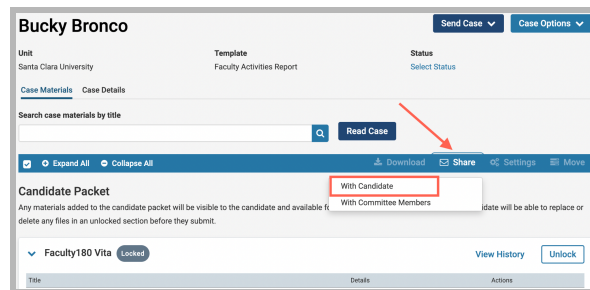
Bucky Bronco

Send Case
Case Options

Unit
Santa Clara University

Template
Faculty Activities Report

Status
Select Status

Case Materials
Case Details

Search case materials by title

Read Case

Expand All
Collapse All
Download
Share
Settings
Move

With Candidate
With Committee Members

Candidate Packet

Any materials added to the candidate packet will be visible to the candidate and available fo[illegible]date will be able to replace or delete any files in an unlocked section before they submit.

Faculty180 Vita
Locked
View History
Unlock

| Title | Details | Actions |
|---|---|---|